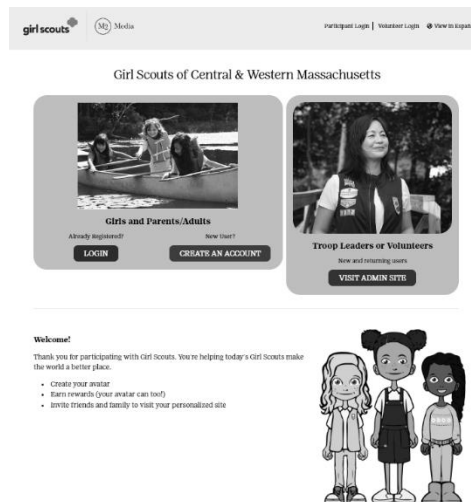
girl scouts

M2 Media

Participant Login | Volunteer Login View in Espa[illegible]

Girl Scouts of Central & Western Massachusetts

Girls and Parents/Adults

Already Registered?

New User?

LOGIN

CREATE AN ACCOUNT

Troop Leaders or Volunteers

New and returning users

VISIT ADMIN SITE

Welcome!

Thank you for participating with Girl Scouts. You're helping today's Girl Scouts make the world a better place.

- Create your avatar
- Earn rewards (your avatar can too!)
- Invite friends and family to visit your personalized site